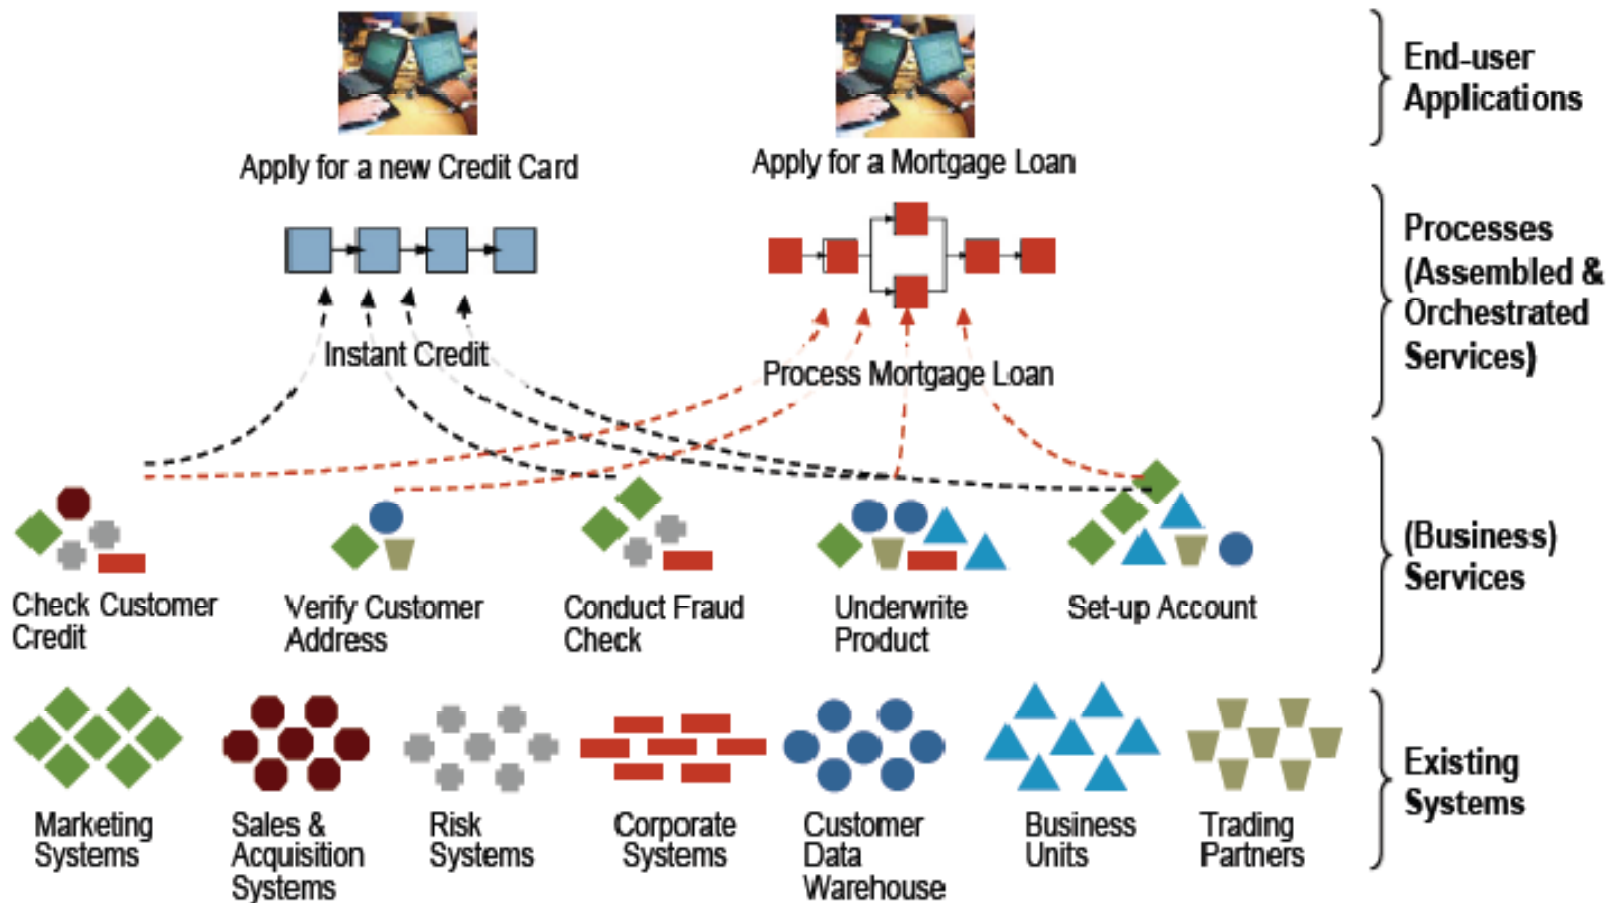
Apply for a new Credit Card

Apply for a Mortgage Loan

End-user Applications

Instant Credit

Process Mortgage Loan

Processes (Assembled & Orchestrated Services)

Check Customer Credit

Verify Customer Address

Conduct Fraud Check

Underwrite Product

Set-up Account

(Business) Services

Marketing Systems

Sales & Acquisition Systems

Risk Systems

Corporate Systems

Customer Data Warehouse

Business Units

Trading Partners

Existing Systems